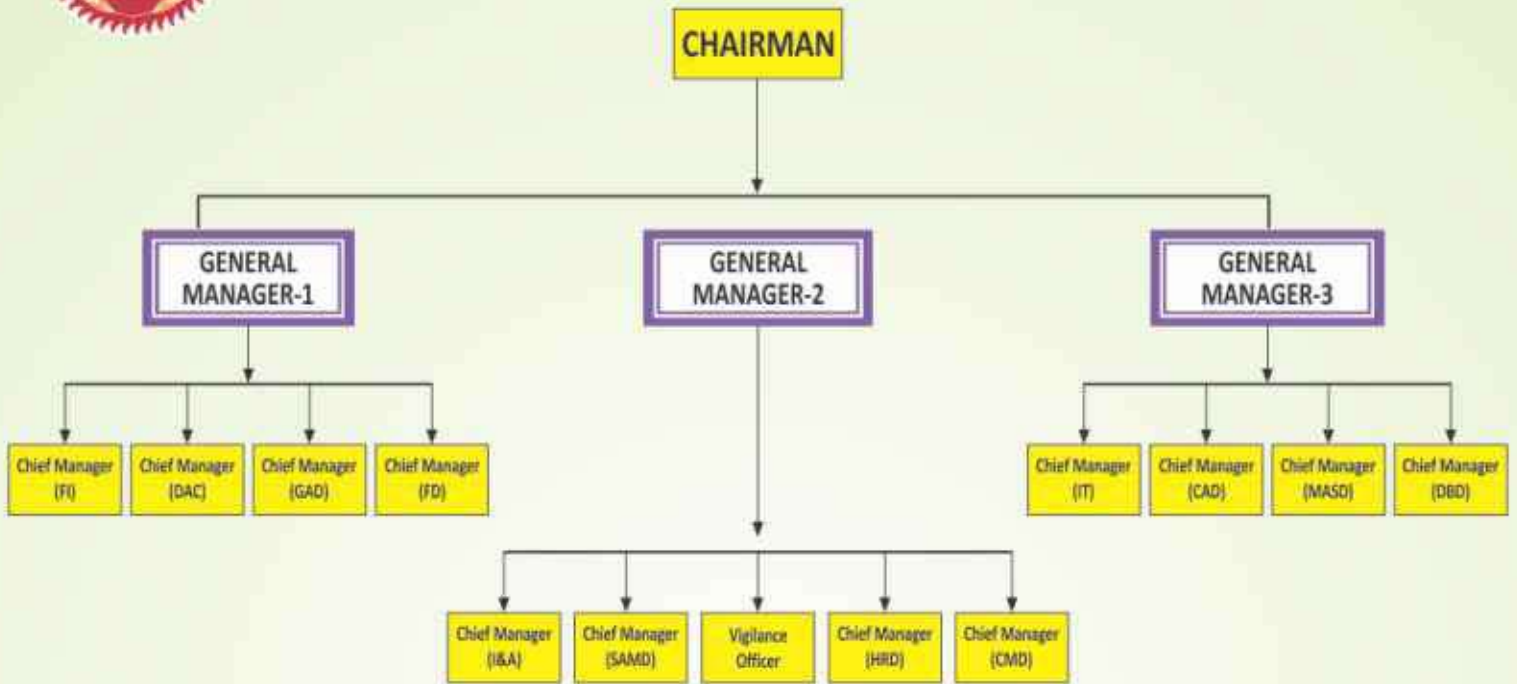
CHAIRMAN

GENERAL MANAGER-1

GENERAL MANAGER-2

GENERAL MANAGER-3

Chief Manager (FI)

Chief Manager (DAC)

Chief Manager (GAD)

Chief Manager (FD)

Chief Manager (IT)

Chief Manager (CAD)

Chief Manager (MASD)

Chief Manager (DBD)

Chief Manager (I&A)

Chief Manager (SAMD)

Vigilance Officer

Chief Manager (HRD)

Chief Manager (CMD)